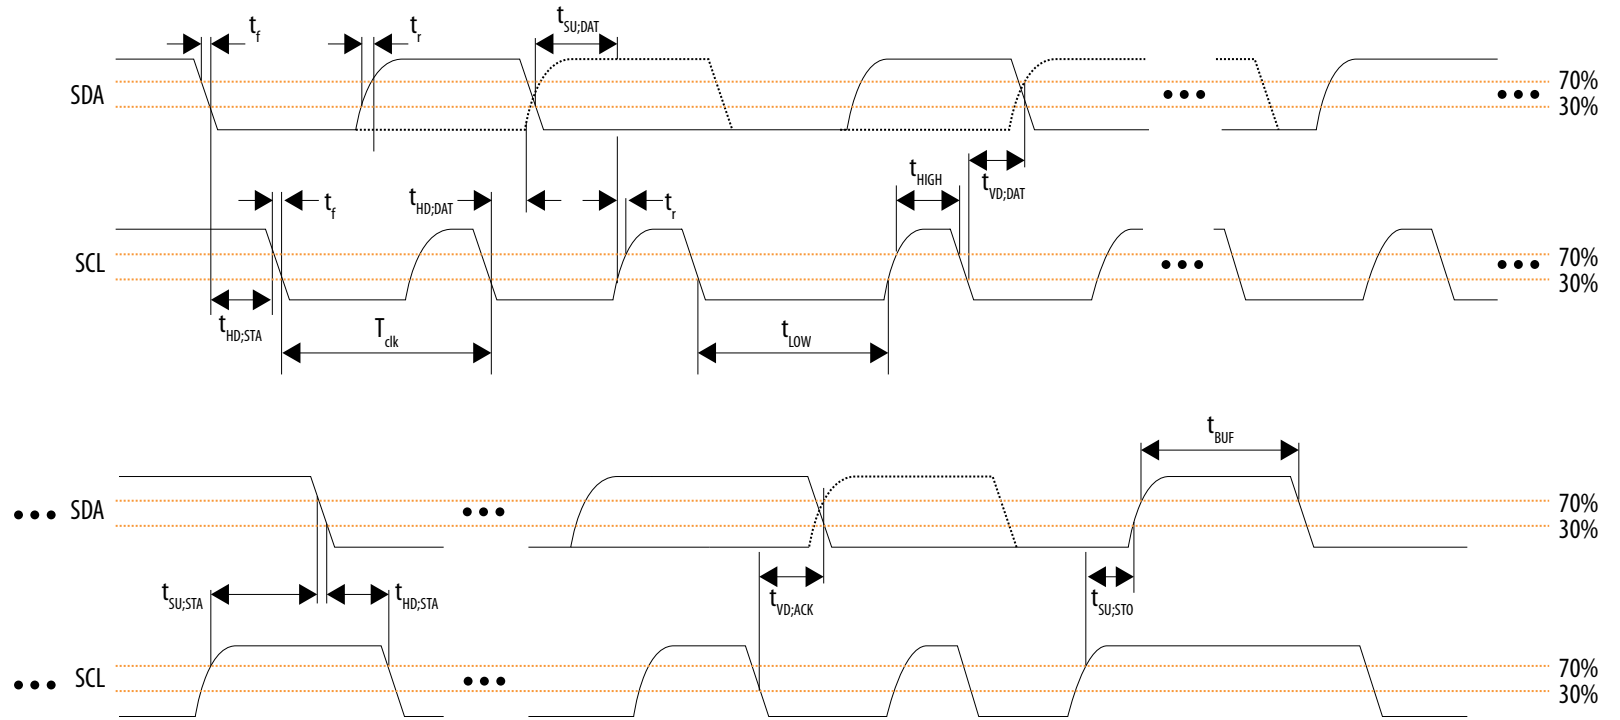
$t_f$
$t_r$
$t_{SU;DAT}$
SDA
70%
30%
$t_{HIGH}$
$t_{VD;DAT}$
$t_f$
$t_{HD;DAT}$
$t_r$
SCL
70%
30%
$t_{HD;STA}$
$T_{clk}$
$t_{LOW}$

$t_{BUF}$
SDA
70%
30%
$t_{SU;STA}$
$t_{HD;STA}$
$t_{VD;ACK}$
$t_{SU;STO}$
SCL
70%
30%